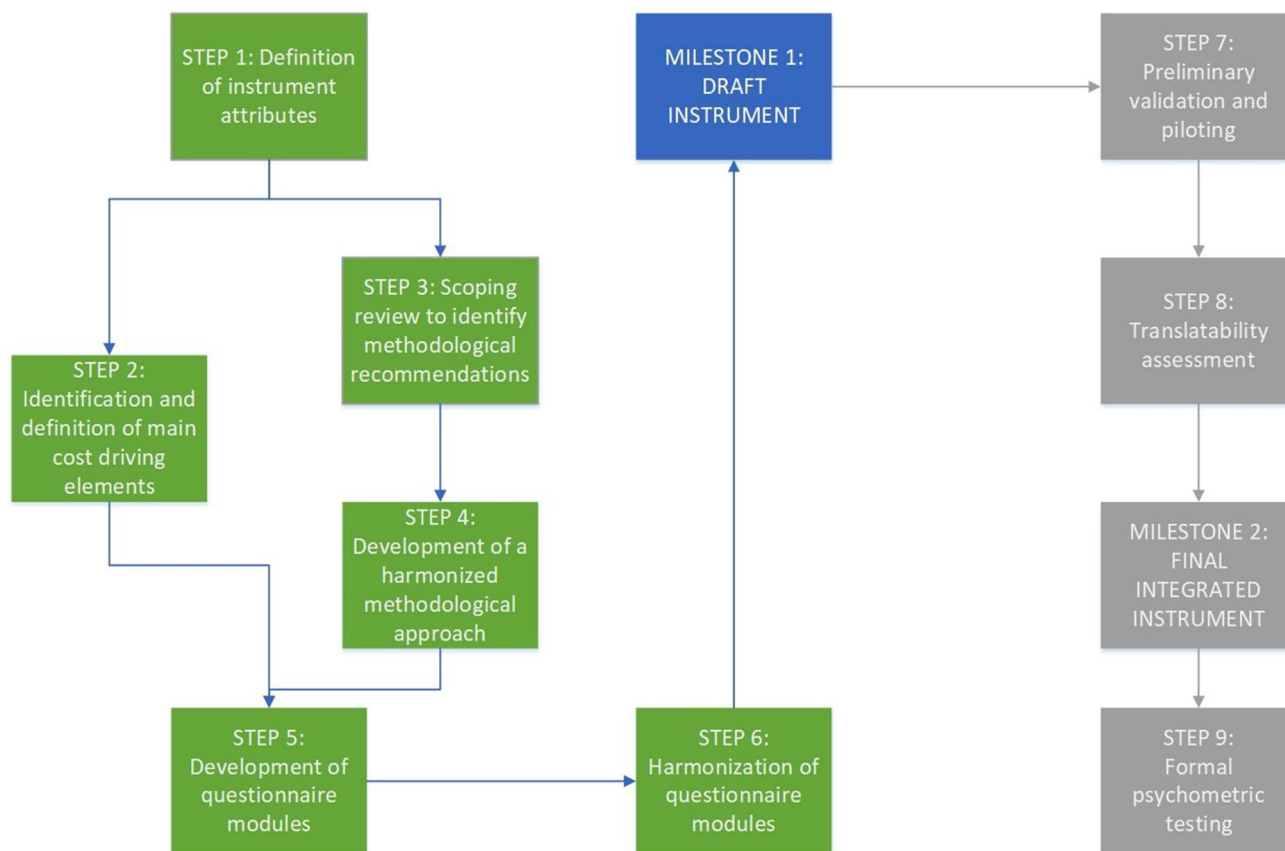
STEP 1: Definition of instrument attributes

STEP 2: Identification and definition of main cost driving elements

STEP 3: Scoping review to identify methodological recommendations

STEP 4: Development of a harmonized methodological approach

STEP 5: Development of questionnaire modules

STEP 6: Harmonization of questionnaire modules

MILESTONE 1: DRAFT INSTRUMENT

STEP 7: Preliminary validation and piloting

STEP 8: Translatability assessment

MILESTONE 2: FINAL INTEGRATED INSTRUMENT

STEP 9: Formal psychometric testing